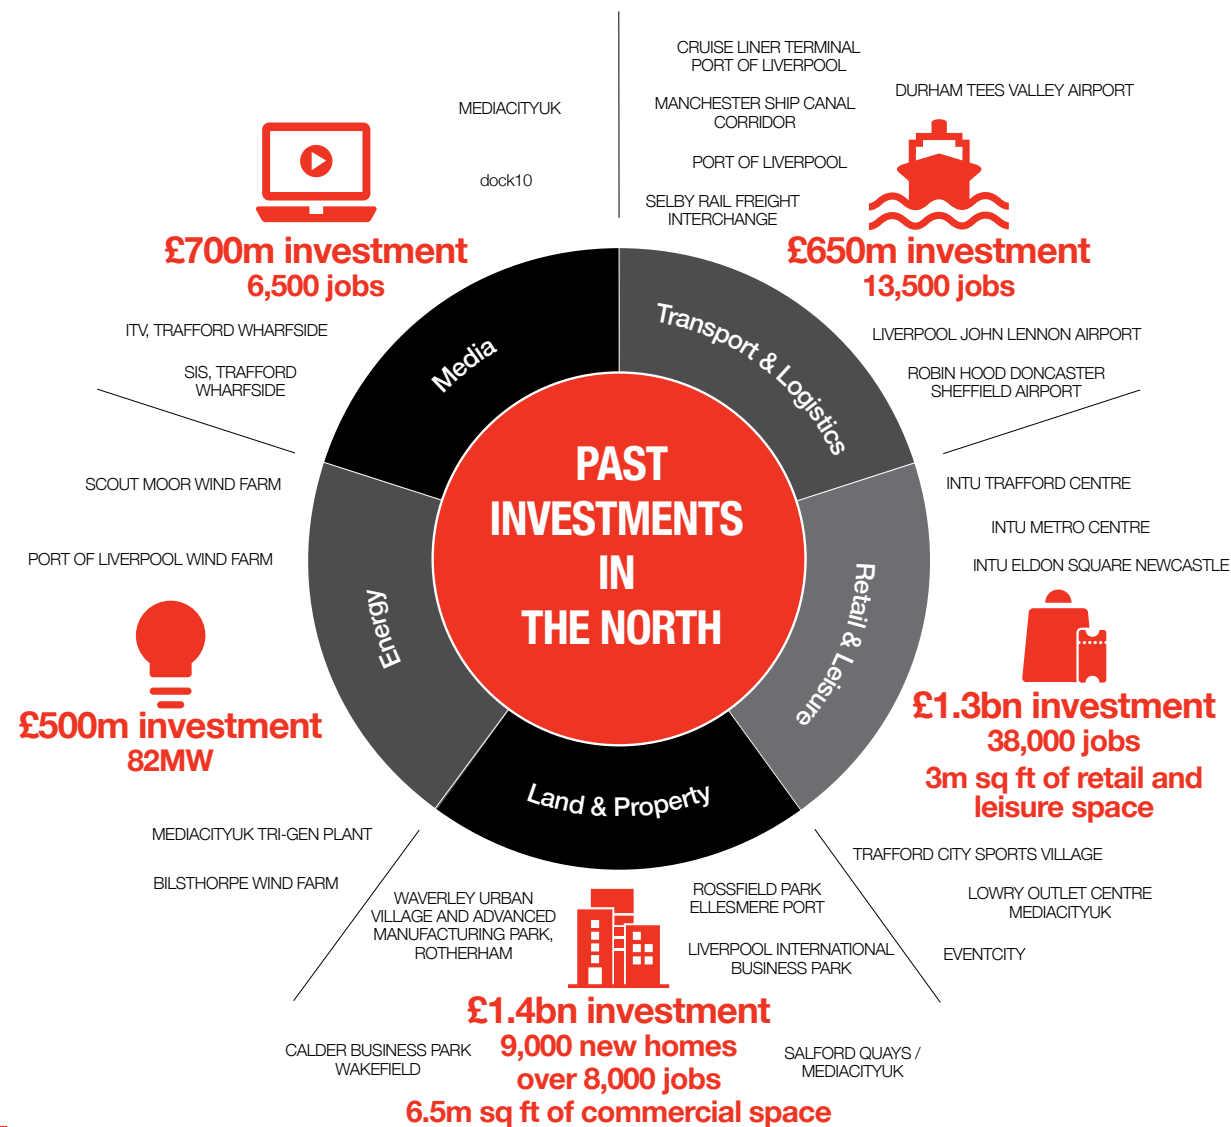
PAST INVESTMENTS IN THE NORTH

Media

MEDIACITYUK

dock10

£700m investment
6,500 jobs

ITV, TRAFFORD WHARFSIDE

SIS, TRAFFORD WHARFSIDE

Transport & Logistics

CRUISE LINER TERMINAL PORT OF LIVERPOOL

MANCHESTER SHIP CANAL CORRIDOR

PORT OF LIVERPOOL

SELBY RAIL FREIGHT INTERCHANGE

DURHAM TEES VALLEY AIRPORT

£650m investment
13,500 jobs

LIVERPOOL JOHN LENNON AIRPORT

ROBIN HOOD DONCASTER SHEFFIELD AIRPORT

Retail & Leisure

INTU TRAFFORD CENTRE

INTU METRO CENTRE

INTU ELDON SQUARE NEWCASTLE

£1.3bn investment
38,000 jobs
3m sq ft of retail and leisure space

TRAFFORD CITY SPORTS VILLAGE

LOWRY OUTLET CENTRE MEDIACITYUK

EVENTCITY

Land & Property

WAVERLEY URBAN VILLAGE AND ADVANCED MANUFACTURING PARK, ROTHERHAM

ROSSFIELD PARK ELLESMERE PORT

LIVERPOOL INTERNATIONAL BUSINESS PARK

£1.4bn investment
9,000 new homes
over 8,000 jobs
6.5m sq ft of commercial space

CALDER BUSINESS PARK WAKEFIELD

SALFORD QUAYS / MEDIACITYUK

Energy

SCOUT MOOR WIND FARM

PORT OF LIVERPOOL WIND FARM

£500m investment
82MW

MEDIACITYUK TRI-GEN PLANT

BILSTHORPE WIND FARM